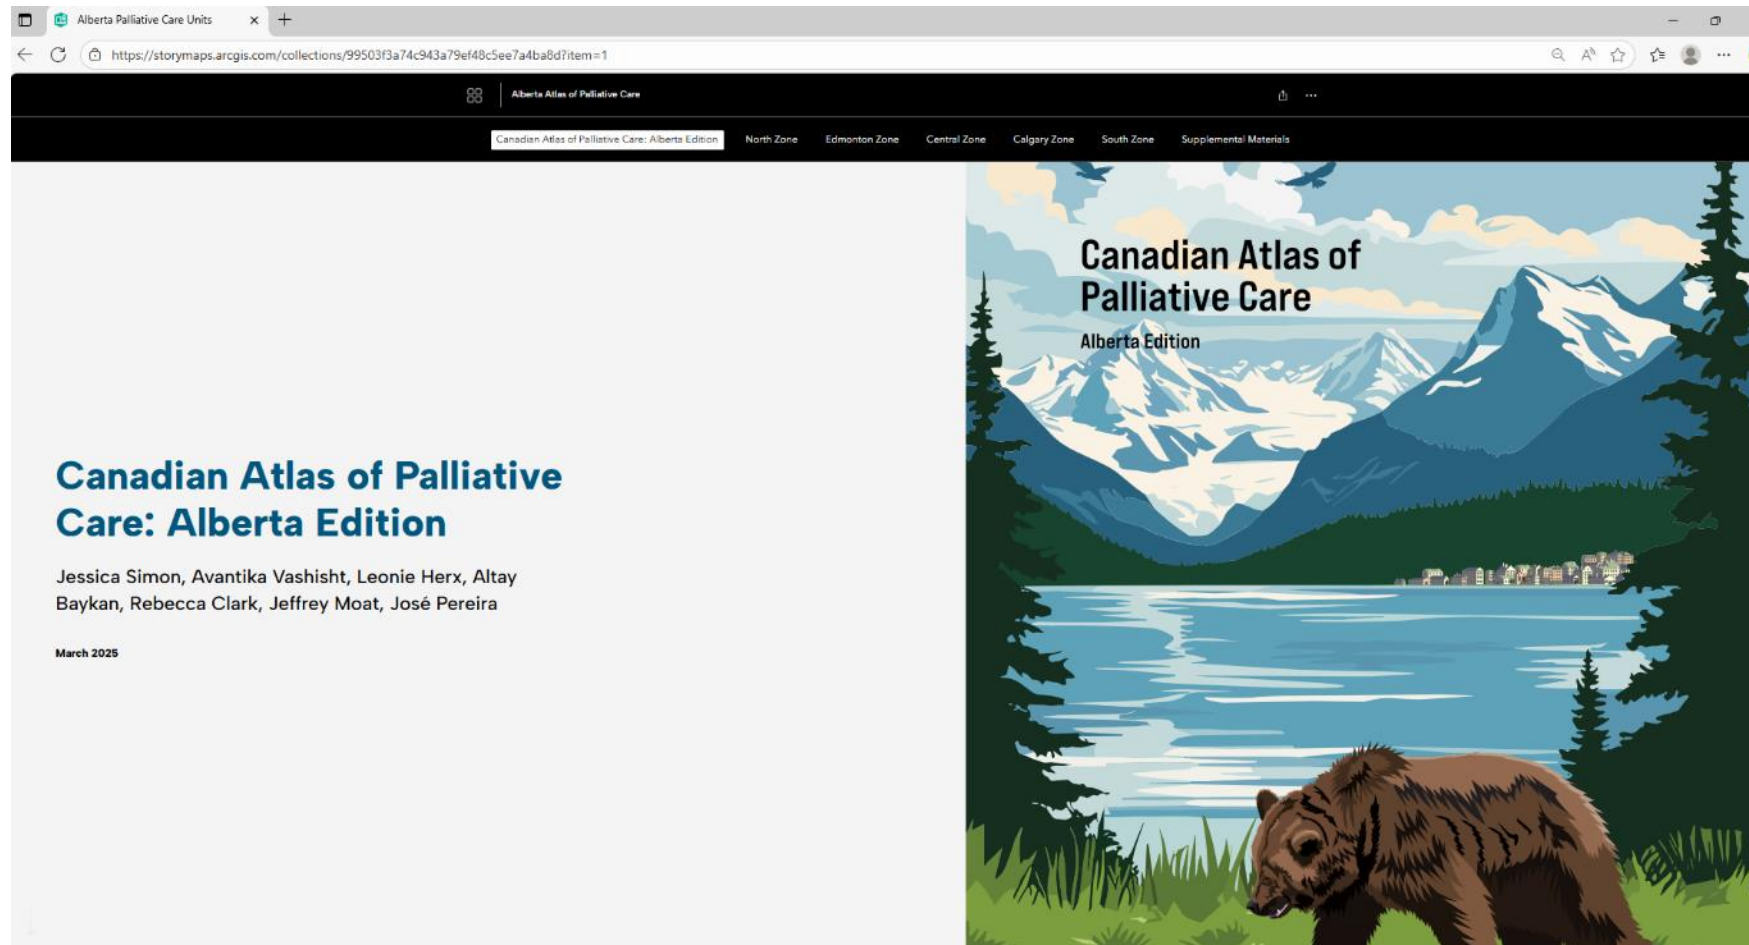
Alberta Palliative Care Units

https://storymaps.arcgis.com/collections/99503f3a74c943a79ef48c5ee7a4ba8d?item=1

Alberta Atlas of Palliative Care

Canadian Atlas of Palliative Care: Alberta Edition
North Zone
Edmonton Zone
Central Zone
Calgary Zone
South Zone
Supplemental Materials

Canadian Atlas of Palliative Care: Alberta Edition

Jessica Simon, Avantika Vashisht, Leonie Herx, Altay Baykan, Rebecca Clark, Jeffrey Moat, José Pereira

March 2025

Canadian Atlas of Palliative Care

Alberta Edition